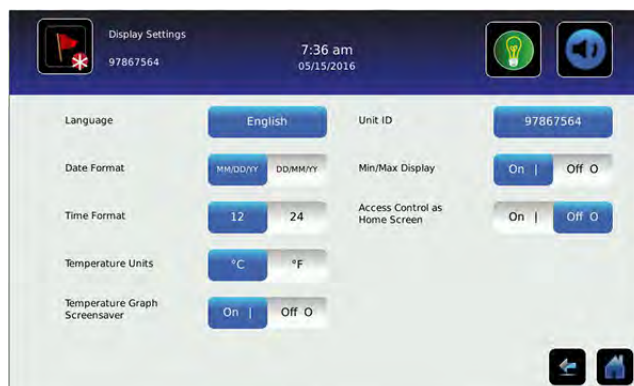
Display Settings
97867564

7:36 am
05/15/2016

Language
English

Unit ID
97867564

Date Format
MM/DD/YY
DD/MM/YY

Min/Max Display
On |
Off O

Time Format
12
24

Access Control as Home Screen
On |
Off O

Temperature Units
°C
°F

Temperature Graph Screensaver
On |
Off O